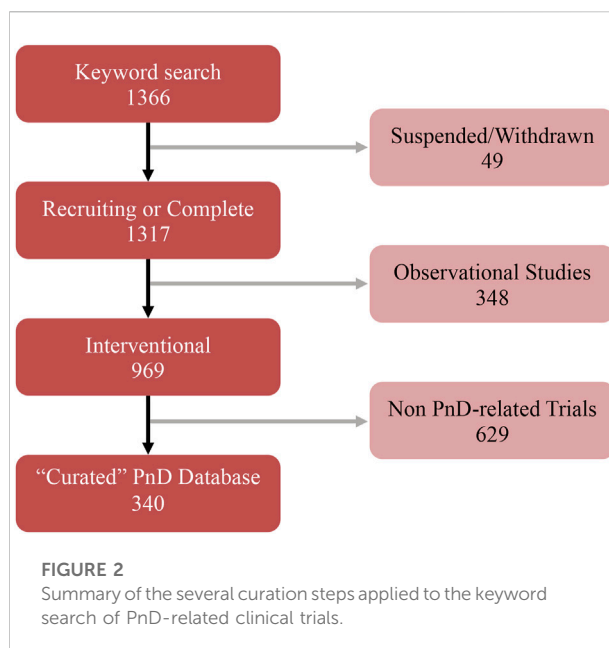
Keyword search
1366

Suspended/Withdrawn
49

Recruiting or Complete
1317

Observational Studies
348

Interventional
969

Non PnD-related Trials
629

"Curated" PnD Database
340

FIGURE 2
Summary of the several curation steps applied to the keyword search of PnD-related clinical trials.